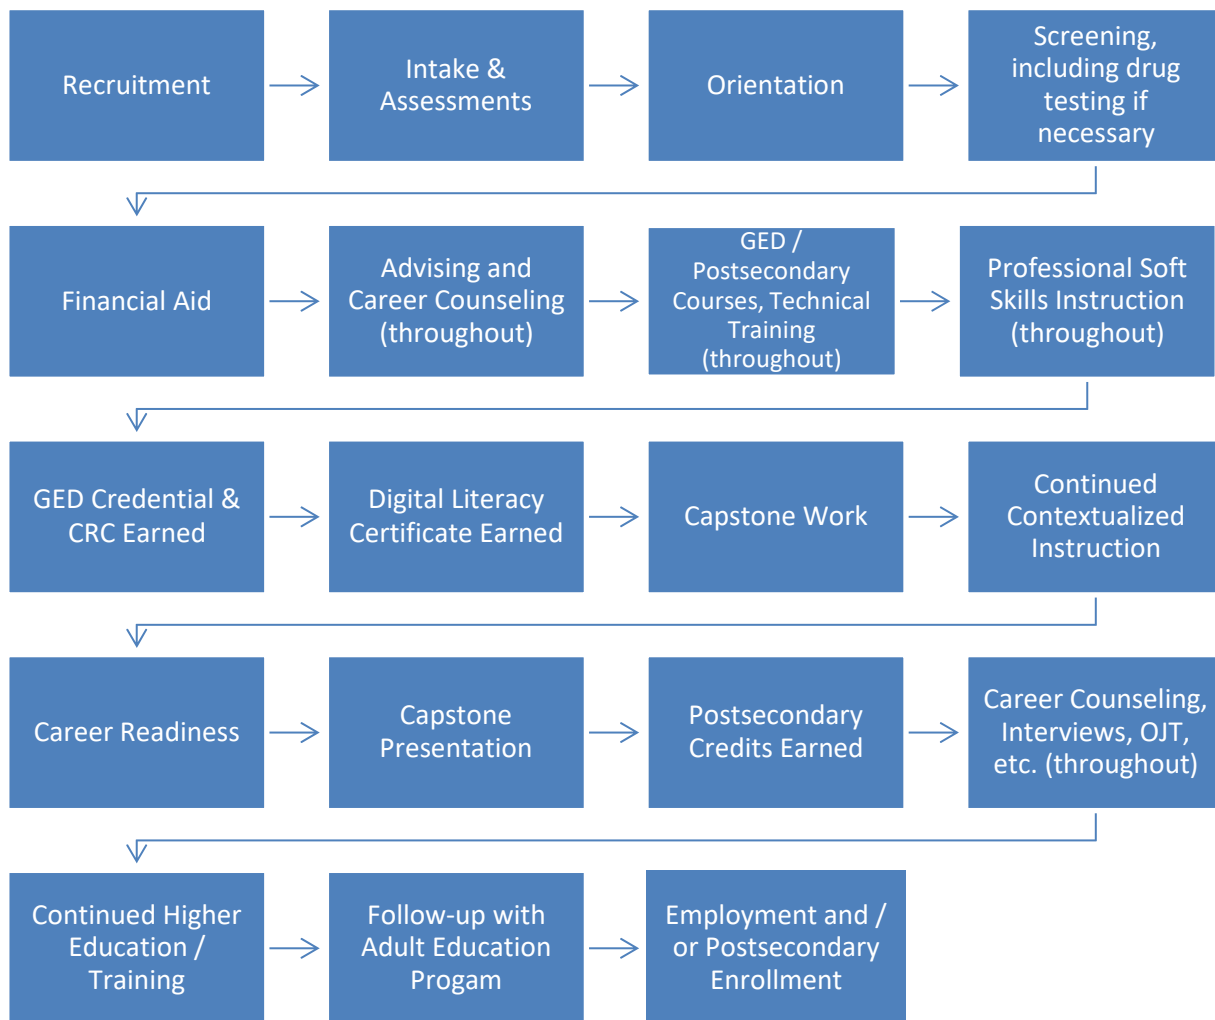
Recruitment

Intake & Assessments

Orientation

Screening, including drug testing if necessary

Financial Aid

Advising and Career Counseling (throughout)

GED / Postsecondary Courses, Technical Training (throughout)

Professional Soft Skills Instruction (throughout)

GED Credential & CRC Earned

Digital Literacy Certificate Earned

Capstone Work

Continued Contextualized Instruction

Career Readiness

Capstone Presentation

Postsecondary Credits Earned

Career Counseling, Interviews, OJT, etc. (throughout)

Continued Higher Education / Training

Follow-up with Adult Education Progam

Employment and / or Postsecondary Enrollment